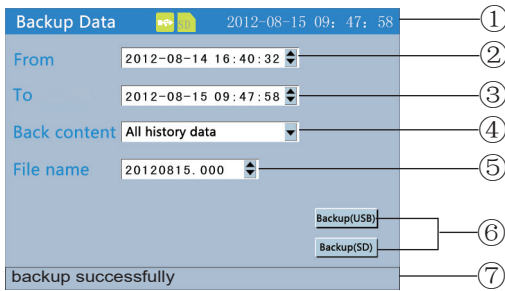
Backup Data SD 2012-08-15 09: 47: 58 ①

From 2012-08-14 16:40:32 ②

To 2012-08-15 09:47:58 ③

Back content All history data ④

File name 20120815.000 ⑤

Backup(USB)

Backup(SD) ⑥

backup successfully ⑦